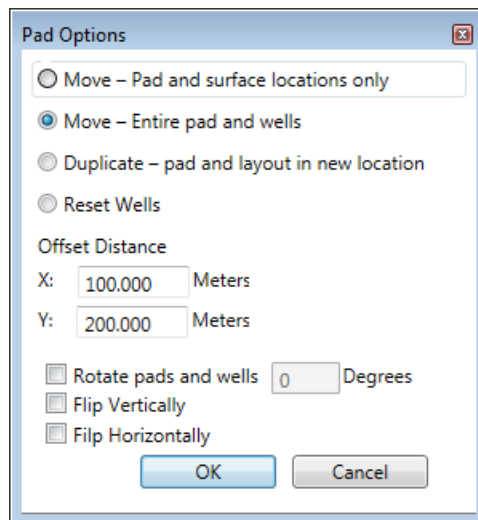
Pad Options

Move – Pad and surface locations only

Move – Entire pad and wells

Duplicate – pad and layout in new location

Reset Wells

Offset Distance

X: 100.000 Meters

Y: 200.000 Meters

Rotate pads and wells 0 Degrees

Flip Vertically

Filp Horizontally

OK Cancel